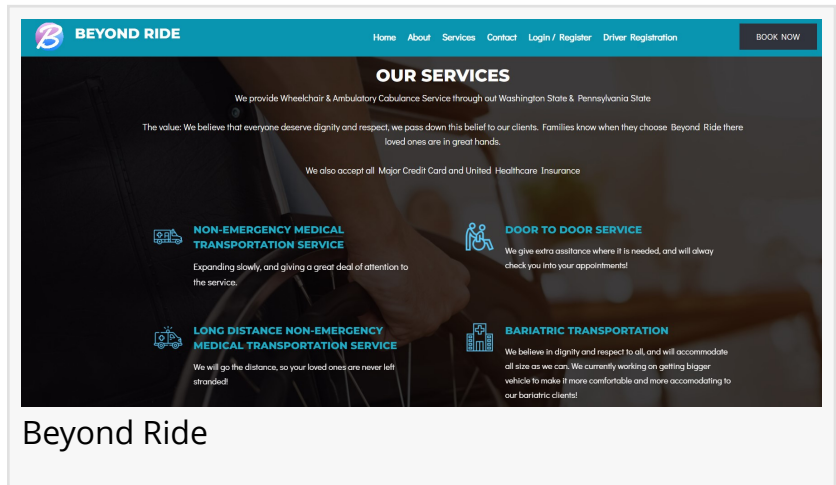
BEYOND RIDE

Home About Services Contact Login / Register Driver Registration

BOOK NOW

OUR SERVICES

We provide Wheelchair & Ambulatory Cabulance Service through out Washington State & Pennsylvania State

The value: We believe that everyone deserve dignity and respect, we pass down this belief to our clients. Families know when they choose Beyond Ride there loved ones are in great hands.

We also accept all Major Credit Card and United Healthcare Insurance

NON-EMERGENCY MEDICAL TRANSPORTATION SERVICE

Expanding slowly, and giving a great deal of attention to the service.

DOOR TO DOOR SERVICE

We give extra assitance where it is needed, and will alway check you into your appointments!

LONG DISTANCE NON-EMERGENCY MEDICAL TRANSPORTATION SERVICE

We will go the distance, so your loved ones are never left stranded!

BARIATRIC TRANSPORTATION

We believe in dignity and respect to all, and will accommodate all size as we can. We currently working on getting bigger vehicle to make it more comfortable and more accomodating to our bariatric clients!

Beyond Ride